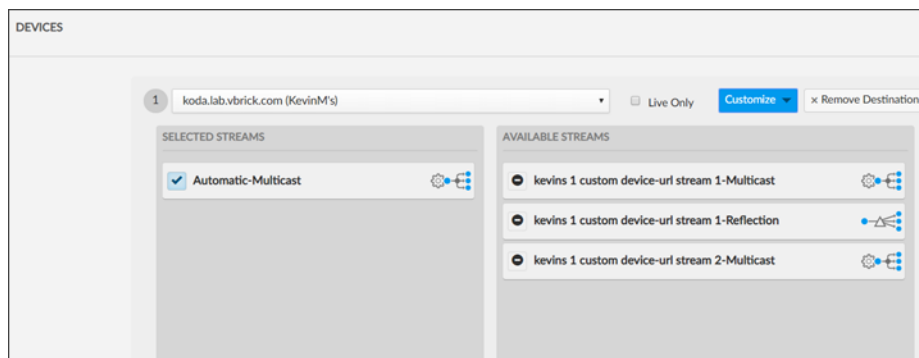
DEVICES

1 koda.lab.vbrick.com (KevinM's)

Live Only

Customize

× Remove Destination

SELECTED STREAMS

Automatic-Multicast

AVAILABLE STREAMS

kevins 1 custom device-url stream 1-Multicast

kevins 1 custom device-url stream 1-Reflection

kevins 1 custom device-url stream 2-Multicast